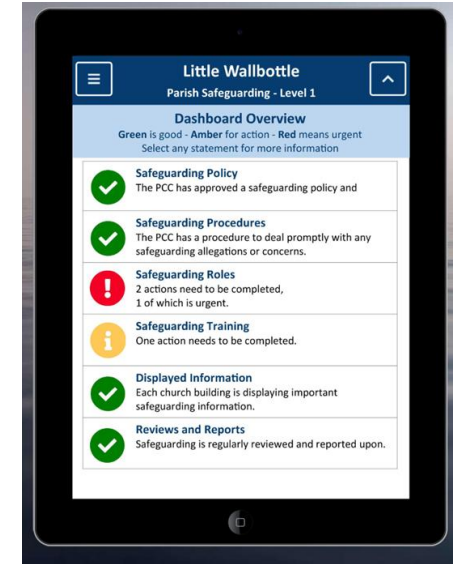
Little Wallbottle
Parish Safeguarding - Level 1

Dashboard Overview
Green is good - Amber for action - Red means urgent
Select any statement for more information

Safeguarding Policy
The PCC has approved a safeguarding policy and

Safeguarding Procedures
The PCC has a procedure to deal promptly with any safeguarding allegations or concerns.

Safeguarding Roles
2 actions need to be completed, 1 of which is urgent.

Safeguarding Training
One action needs to be completed.

Displayed Information
Each church building is displaying important safeguarding information.

Reviews and Reports
Safeguarding is regularly reviewed and reported upon.